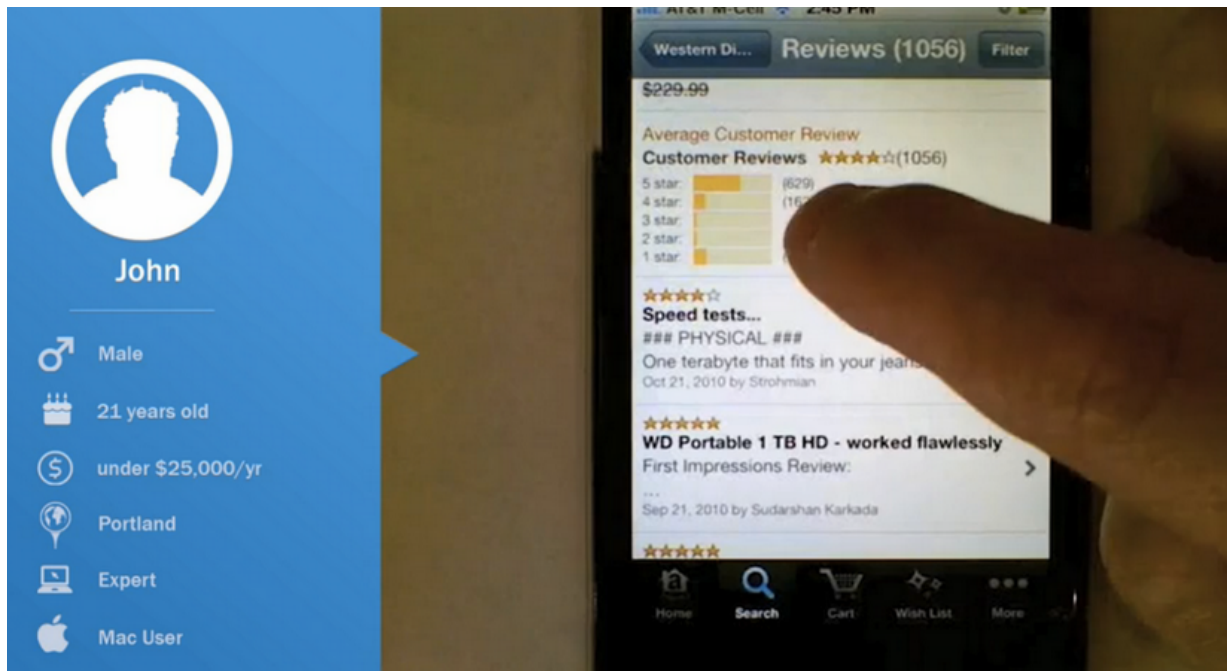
John

Male

21 years old

under $25,000/yr

Portland

Expert

Mac User

AT&T M-Cell 2:45 PM

Western Di...

Reviews (1056)

Filter

$229.99

Average Customer Review

Customer Reviews ★★★★☆(1056)

5 star: (629)

4 star: (16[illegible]

3 star:

2 star:

1 star:

★★★★☆

Speed tests...

### PHYSICAL ###

One terabyte that fits in your jeans

Oct 21, 2010 by Strohmian

★★★★★

WD Portable 1 TB HD - worked flawlessly

First Impressions Review:

...

Sep 21, 2010 by Sudarshan Karkada

★★★★★

Home

Search

Cart

Wish List

More